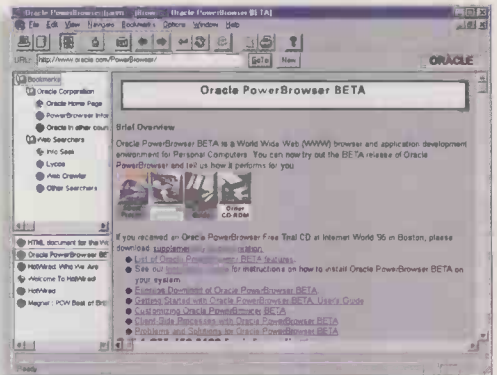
Oracle PowerBrowser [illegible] - Oracle PowerBrowser BETA

File Edit View Navigate Bookmarks Options Window Help

URL: http://www.oracle.com/PowerBrowser/ Goto New

ORACLE

Bookmarks

Oracle Corporation

Oracle Home Page

PowerBrowser Infor

Oracle in other coun

Web Searchers

Info Seek

Lycos

Web Crawler

Other Searchers

HTML document for the We

Oracle PowerBrowser BE

HotWired: Who We Are

Welcome To HotWired

HotWired

Wegner : PCW Best of Brit

Oracle PowerBrowser BETA

Brief Overview

Oracle PowerBrowser BETA is a World Wide Web (WWW) browser and application development environment for Personal Computers. You can now try out the BETA release of Oracle PowerBrowser and tell us how it performs for you.

Order CD-ROM

If you received an Oracle PowerBrowser Free Trial CD at Internet World 96 in Boston, please download supplemen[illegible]ration.

List of Oracle PowerBrowser BETA features.

See our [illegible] for instructions on how to install Oracle PowerBrowser BETA on your system.

Evaluate Download of Oracle PowerBrowser BETA

Getting Started with Oracle PowerBrowser BETA, User's Guide

Customizing Oracle PowerBrowser BETA

Client-Side Processing with Oracle PowerBrowser BETA

Problems and Solutions for Oracle PowerBrowser BETA

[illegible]